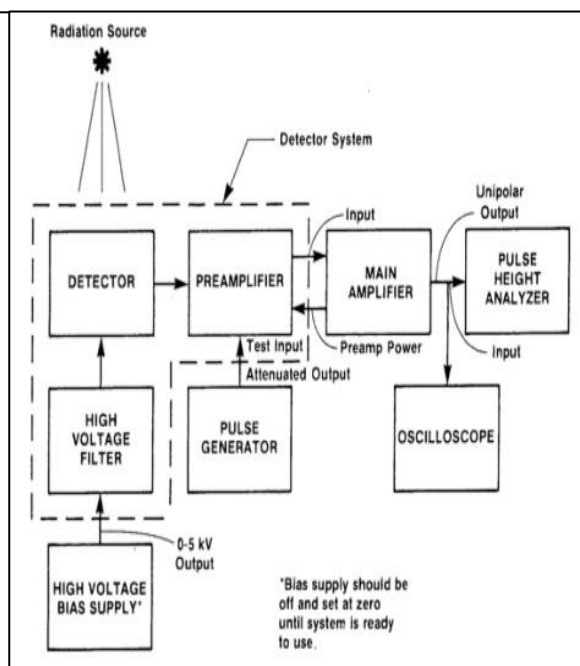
Radiation Source

Detector System

Input

Unipolar Output

DETECTOR

PREAMPLIFIER

MAIN AMPLIFIER

PULSE HEIGHT ANALYZER

Test Input

Preamp Power

Input

Attenuated Output

HIGH VOLTAGE FILTER

PULSE GENERATOR

OSCILLOSCOPE

0-5 kV Output

HIGH VOLTAGE BIAS SUPPLY*

*Bias supply should be off and set at zero until system is ready to use.